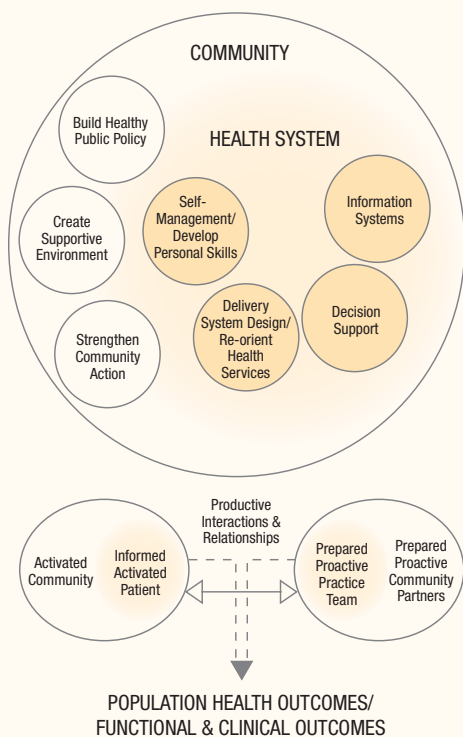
COMMUNITY

Build Healthy Public Policy

HEALTH SYSTEM

Create Supportive Environment

Self-Management/ Develop Personal Skills

Information Systems

Decision Support

Delivery System Design/ Re-orient Health Services

Strengthen Community Action

Productive Interactions & Relationships

Activated Community

Informed Activated Patient

Prepared Proactive Practice Team

Prepared Proactive Community Partners

POPULATION HEALTH OUTCOMES/ FUNCTIONAL & CLINICAL OUTCOMES